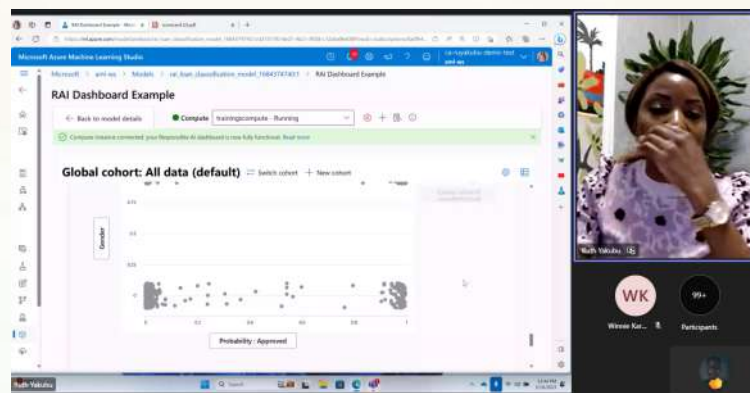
RAI Dashboard Example - Micr
Microsoft Azure Machine Learning Studio
Microsoft > aml-ws > Models > rai_loan_classification_model_16843747401 > RAI Dashboard Example
RAI Dashboard Example
Back to model details
Compute
trainingcompute - Running
Compute instance connected, your Responsible AI dashboard is now fully functional. Read more
Global cohort: All data (default)
Switch cohort
New cohort
Gender
Probability : Approved
Ruth Yakubu
WK
Winnie Kar...
99+
Participants